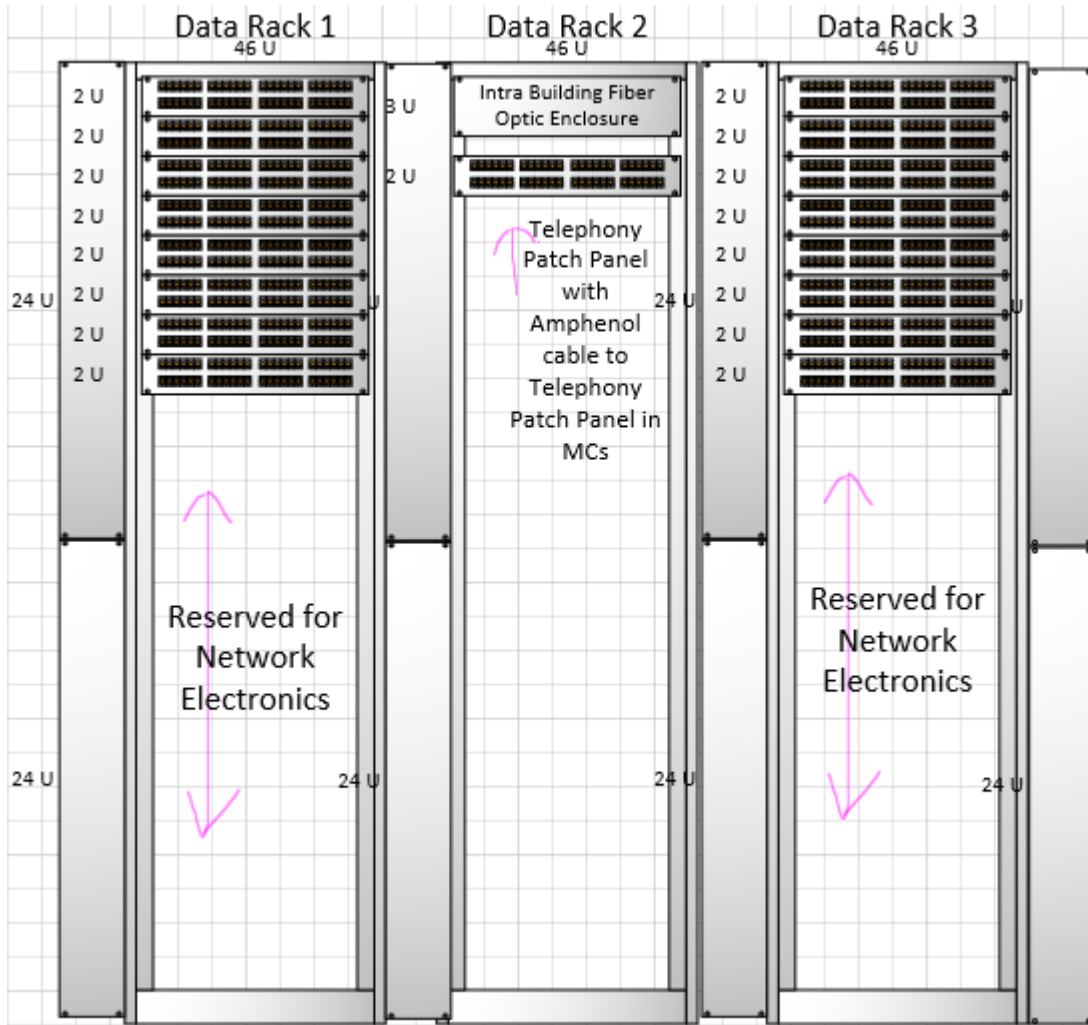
Data Rack 1
46 U

Data Rack 2
46 U

Data Rack 3
46 U

2 U
2 U
2 U
2 U
2 U
2 U
2 U
2 U

24 U

U

3 U
Intra Building Fiber Optic Enclosure

2 U

Telephony Patch Panel with Amphenol cable to Telephony Patch Panel in MCs

24 U

2 U
2 U
2 U
2 U
2 U
2 U
2 U
2 U

U

Reserved for Network Electronics

Reserved for Network Electronics

24 U

24 U

24 U

24 U